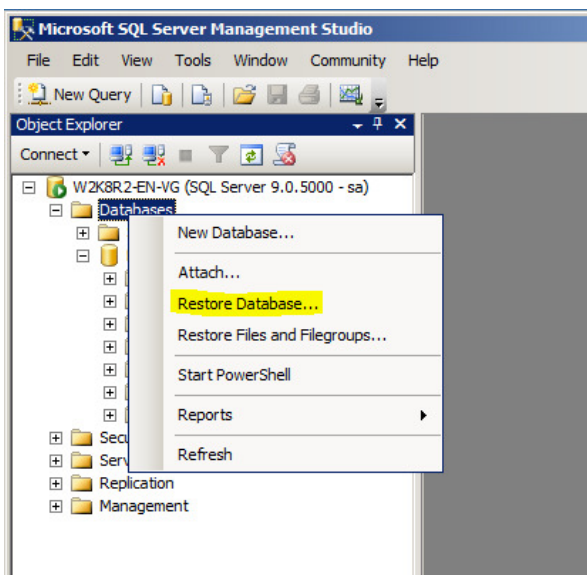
Microsoft SQL Server Management Studio

File Edit View Tools Window Community Help

New Query

Object Explorer

Connect

W2K8R2-EN-VG (SQL Server 9.0.5000 - sa)

Databases

New Database...

Attach...

Restore Database...

Restore Files and Filegroups...

Start PowerShell

Reports

Refresh

Secu

Serv

Replication

Management